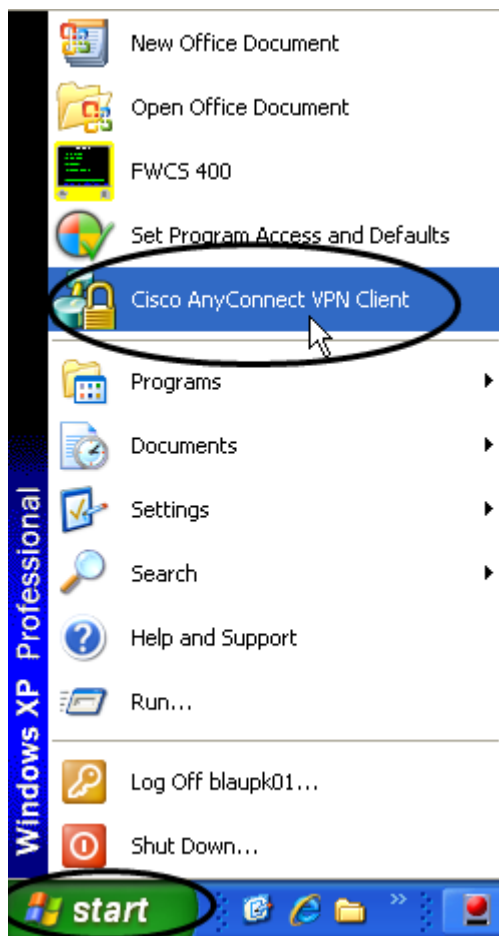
New Office Document
Open Office Document
FWCS 400
Set Program Access and Defaults
Cisco AnyConnect VPN Client
Programs
Documents
Settings
Search
Help and Support
Run...
Log Off blaupk01...
Shut Down...
Windows XP Professional
start